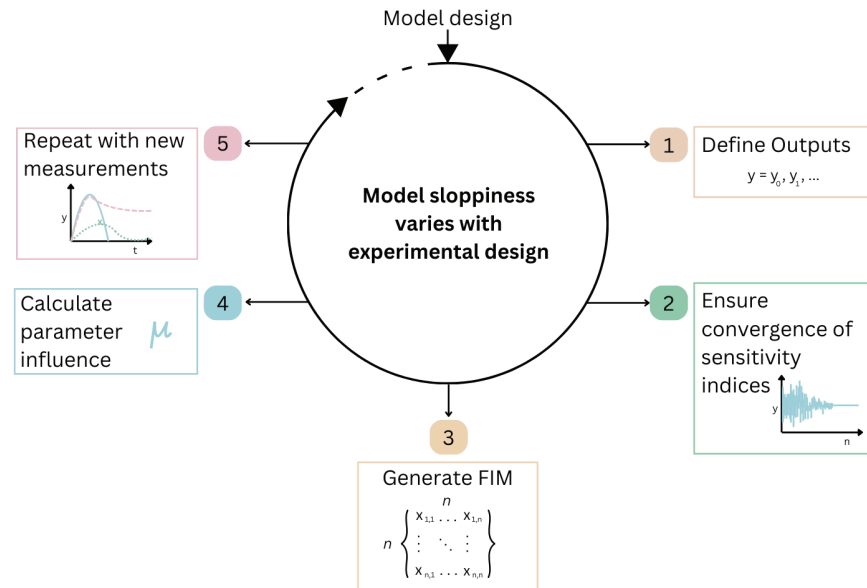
Model design

Model sloppiness varies with experimental design

1 Define Outputs
$y = y_0, y_1, ...$

2 Ensure convergence of sensitivity indices
y
n

3 Generate FIM
$n$
$n \begin{Bmatrix} x_{1,1} & \dots & x_{1,n} \\ \vdots & \ddots & \vdots \\ x_{n,1} & \dots & x_{n,n} \end{Bmatrix}$

4 Calculate parameter influence
$\mu$

5 Repeat with new measurements
y
t